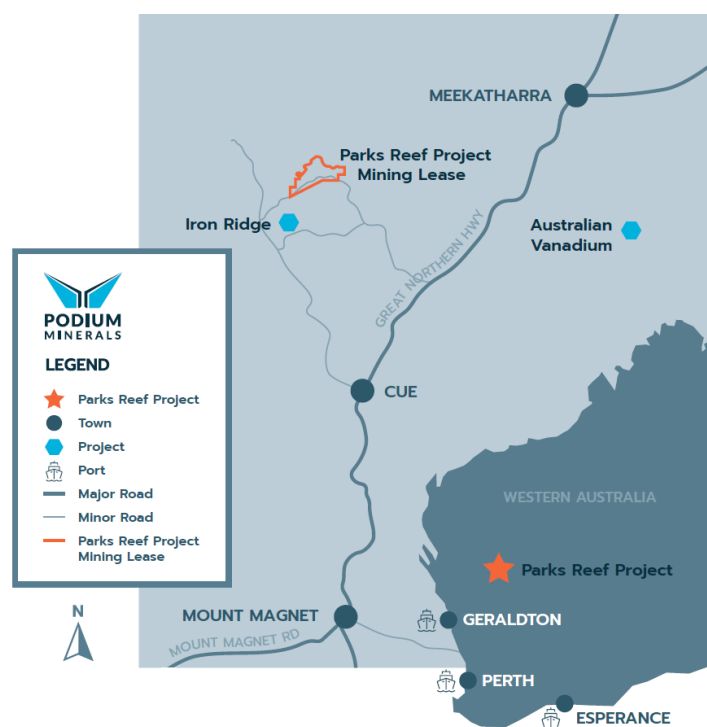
MEEKATHARRA

Parks Reef Project
Mining Lease

Iron Ridge

Australian
Vanadium

GREAT NORTHERN HWY

PODIUM
MINERALS

LEGEND

Parks Reef Project
Town
Project
Port
Major Road
Minor Road
Parks Reef Project
Mining Lease

CUE

WESTERN AUSTRALIA

Parks Reef Project

N

MOUNT MAGNET

MOUNT MAGNET RD

GERALDTON

PERTH

ESPERANCE